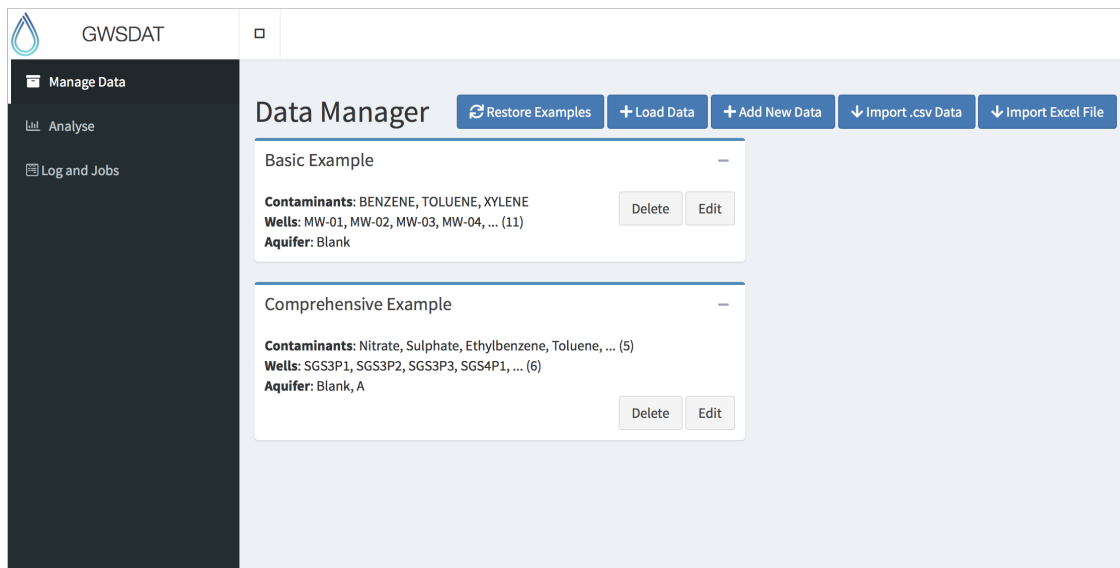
GWSDAT

Manage Data

Analyse

Log and Jobs

Data Manager

Restore Examples

Load Data

Add New Data

Import .csv Data

Import Excel File

Basic Example

Contaminants: BENZENE, TOLUENE, XYLENE
Wells: MW-01, MW-02, MW-03, MW-04, ... (11)
Aquifer: Blank

Delete Edit

Comprehensive Example

Contaminants: Nitrate, Sulphate, Ethylbenzene, Toluene, ... (5)
Wells: SGS3P1, SGS3P2, SGS3P3, SGS4P1, ... (6)
Aquifer: Blank, A

Delete Edit